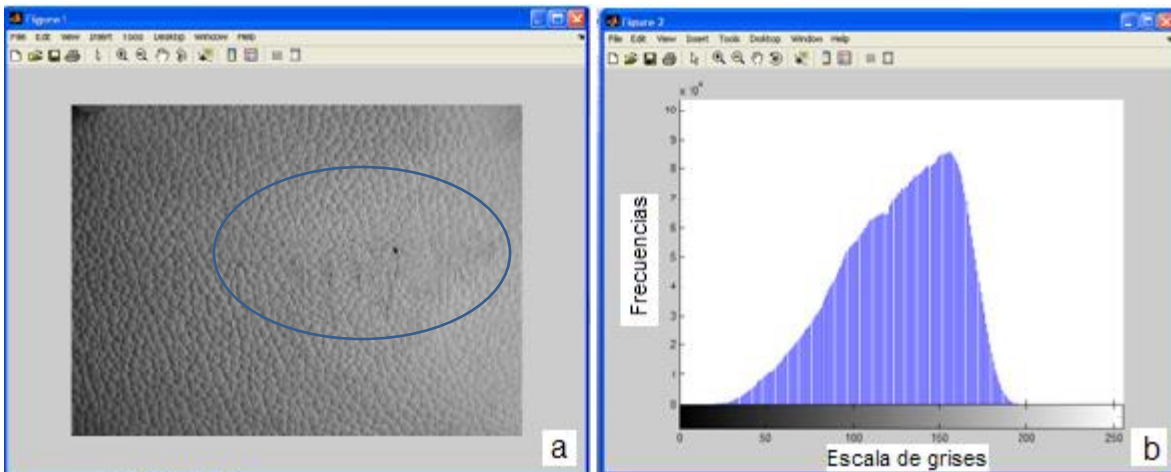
Figure 1

File Edit View Insert Tools Desktop Window Help

a

Figure 2

File Edit View Insert Tools Desktop Window Help

$\times 10^4$

10

9

8

7

6

5

4

3

2

1

0

Frecuencias

0 50 100 150 200 250

Escala de grises

b